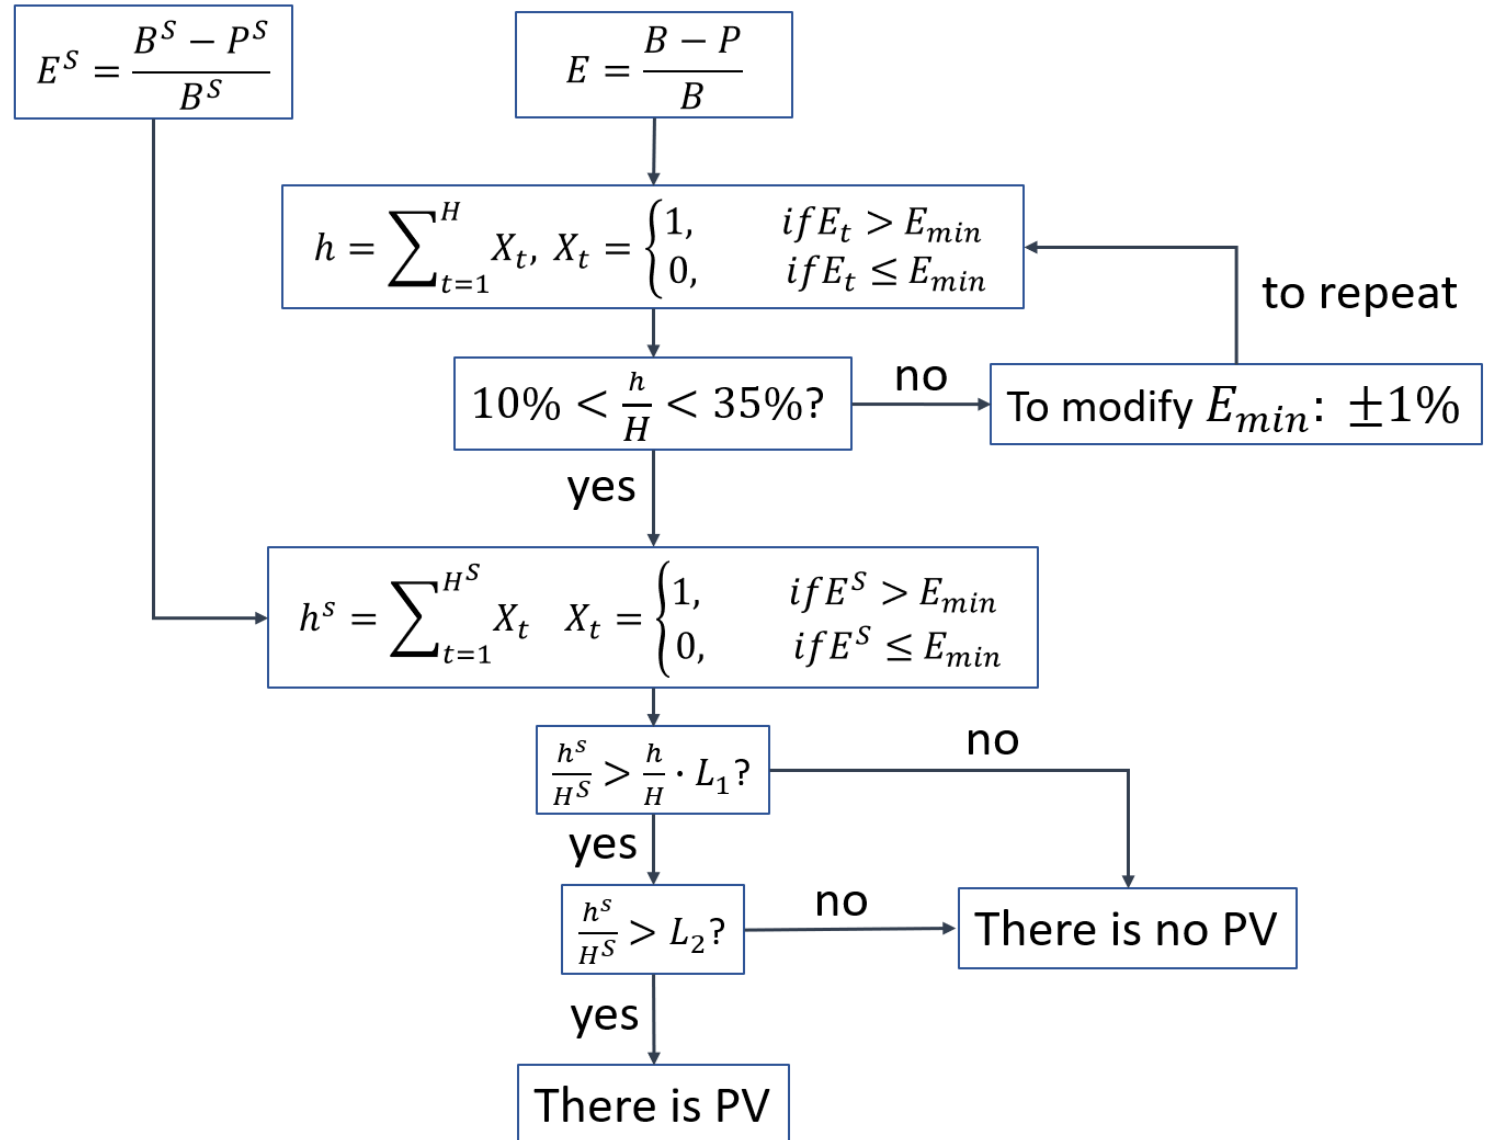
$E^S = \frac{B^S - P^S}{B^S}$

$E = \frac{B - P}{B}$

$h = \sum_{t=1}^{H} X_t,\ X_t = \begin{cases} 1, & ifE_t > E_{min} \\ 0, & ifE_t \leq E_{min} \end{cases}$

to repeat

$10\% < \frac{h}{H} < 35\%?$

no

To modify $E_{min}$: $\pm 1\%$

yes

$h^s = \sum_{t=1}^{H^S} X_t \quad X_t = \begin{cases} 1, & ifE^S > E_{min} \\ 0, & ifE^S \leq E_{min} \end{cases}$

$\frac{h^s}{H^S} > \frac{h}{H} \cdot L_1?$

no

yes

$\frac{h^s}{H^S} > L_2?$

no

There is no PV

yes

There is PV